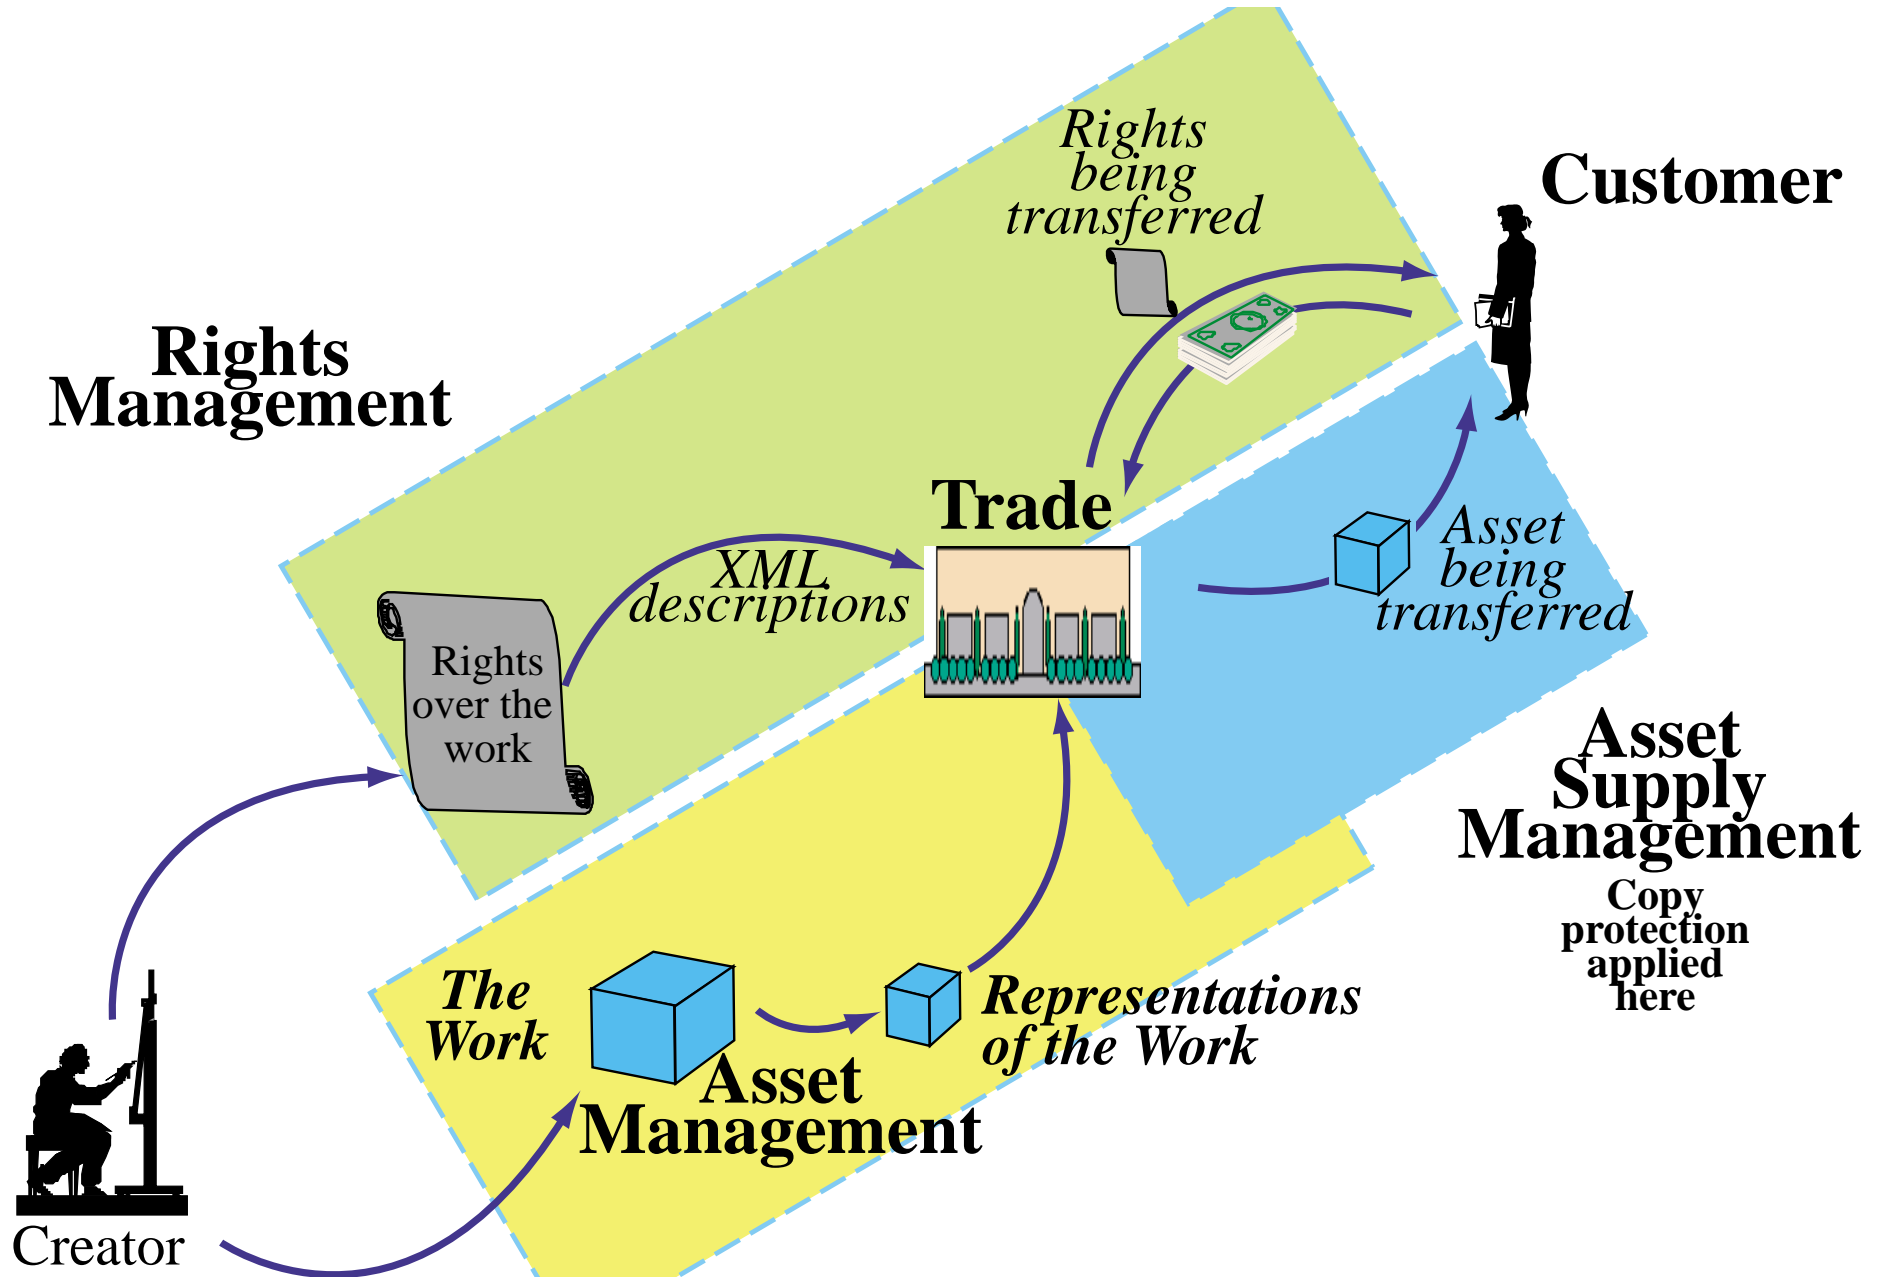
Rights being transferred

Customer

Rights Management

Trade

XML descriptions

Rights over the work

Asset being transferred

Asset Supply Management

Copy protection applied here

The Work

Representations of the Work

Asset Management

Creator